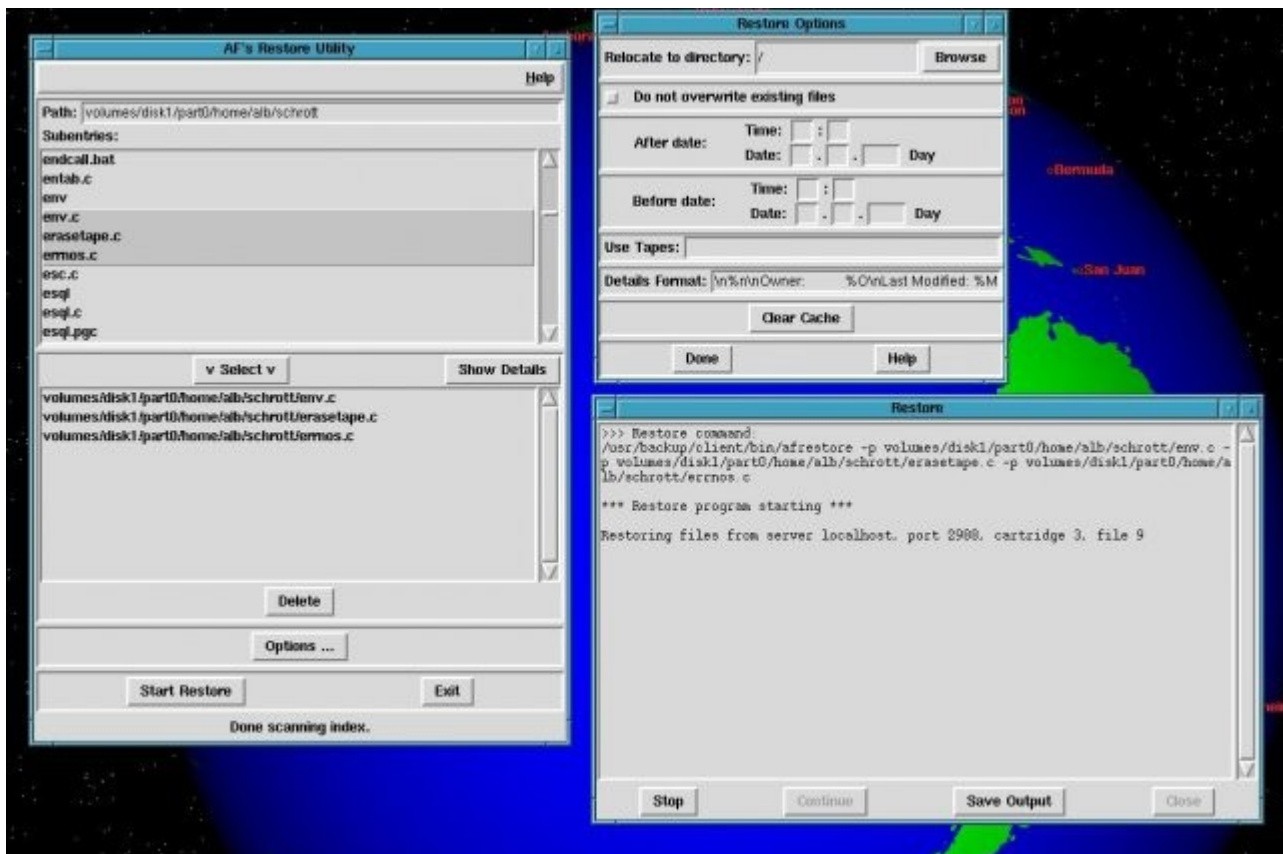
AF's Restore Utility

Help

Path: volumes/disk1/part0/home/alb/schrott

Subentries:

endcall.bat
entab.c
env
env.c
erasetape.c
errnos.c
esc.c
esql
esql.c
esql.pgc

v Select v

Show Details

volumes/disk1/part0/home/alb/schrott/env.c
volumes/disk1/part0/home/alb/schrott/erasetape.c
volumes/disk1/part0/home/alb/schrott/errnos.c

Delete

Options ...

Start Restore

Exit

Done scanning index.

Restore Options

Relocate to directory: /

Browse

Do not overwrite existing files

After date:
Time: :
Date: . . Day

Before date:
Time: :
Date: . . Day

Use Tapes:

Details Format: \n%n\nOwner: %O\nLast Modified: %M

Clear Cache

Done

Help

Bermuda

San Juan

Restore

>>> Restore command:
/usr/backup/client/bin/afrestore -p volumes/disk1/part0/home/alb/schrott/env.c -p volumes/disk1/part0/home/alb/schrott/erasetape.c -p volumes/disk1/part0/home/alb/schrott/errnos.c

*** Restore program starting ***

Restoring files from server localhost, port 2988, cartridge 3, file 9

Stop

Continue

Save Output

Close